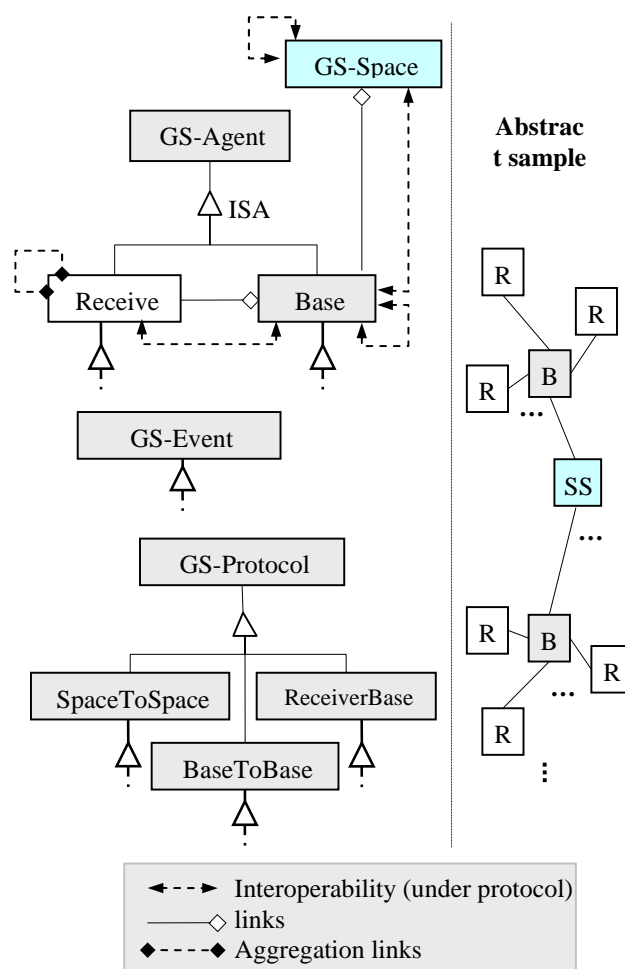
GS-Space

GS-Agent

ISA

Receive

Base

GS-Event

GS-Protocol

SpaceToSpace

ReceiverBase

BaseToBase

Abstrac t sample

R

R

R

B

...

SS

...

R

B

R

...

R

⋮

Interoperability (under protocol)

links

Aggregation links